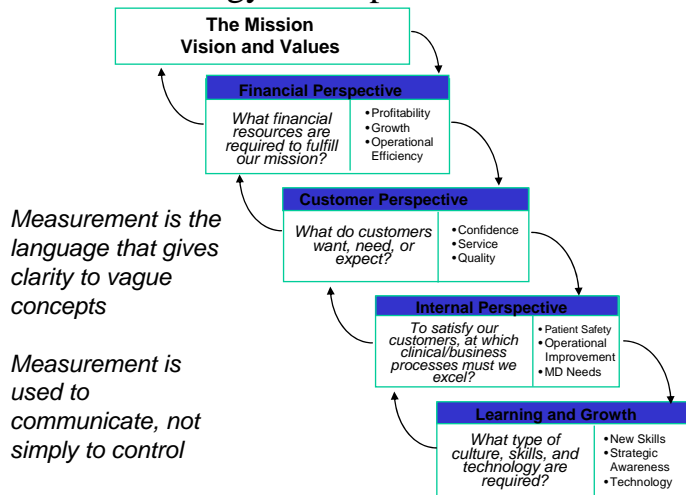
The Mission
Vision and Values

Financial Perspective

What financial resources are required to fulfill our mission?

• Profitability
• Growth
• Operational Efficiency

Customer Perspective

What do customers want, need, or expect?

• Confidence
• Service
• Quality

Measurement is the language that gives clarity to vague concepts

Measurement is used to communicate, not simply to control

Internal Perspective

To satisfy our customers, at which clinical/business processes must we excel?

• Patient Safety
• Operational Improvement
• MD Needs

Learning and Growth

What type of culture, skills, and technology are required?

• New Skills
• Strategic Awareness
• Technology